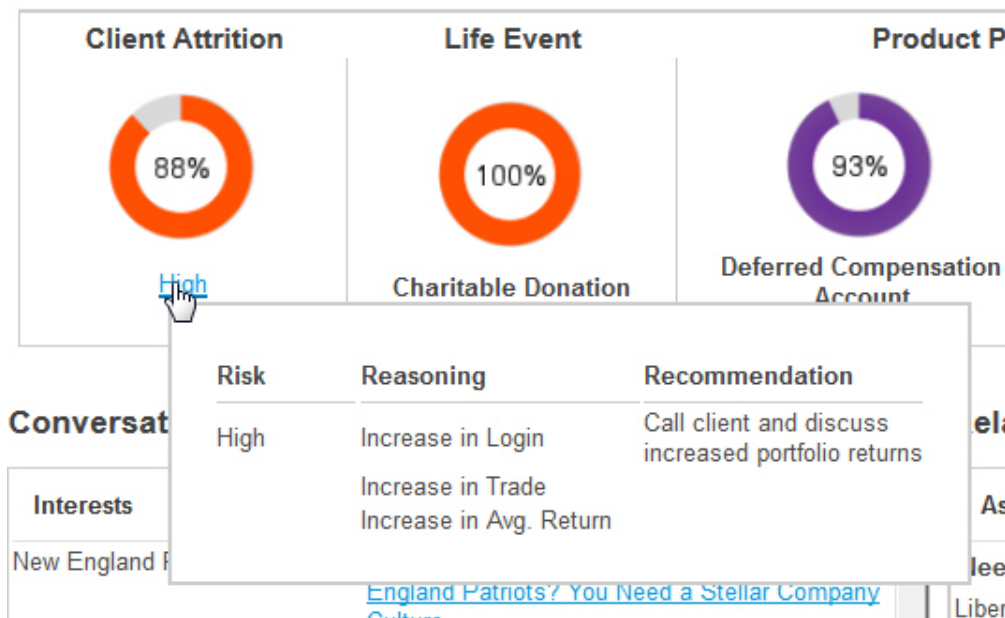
Client Attrition

88%

High

Life Event

100%

Charitable Donation

Product P

93%

Deferred Compensation Account

| Risk | Reasoning | Recommendation |
|---|---|---|
| High | Increase in Login<br>Increase in Trade<br>Increase in Avg. Return | Call client and discuss increased portfolio returns |

Conversat

Interests

New England P

England Patriots? You Need a Stellar Company Culture

ela

As

lee

Liber